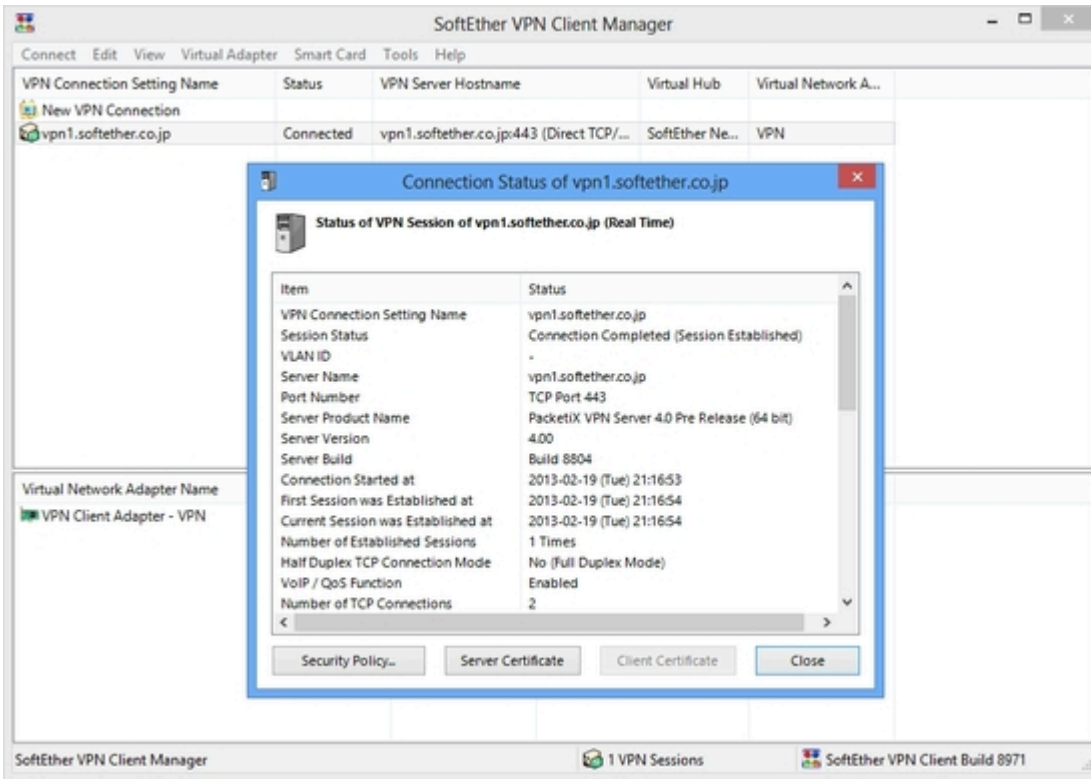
SoftEther VPN Client Manager

Connect Edit View Virtual Adapter Smart Card Tools Help

| VPN Connection Setting Name | Status | VPN Server Hostname | Virtual Hub | Virtual Network A... |
|---|---|---|---|---|
| New VPN Connection | | | | |
| vpn1.softether.co.jp | Connected | vpn1.softether.co.jp:443 (Direct TCP/... | SoftEther Ne... | VPN |

Virtual Network Adapter Name

VPN Client Adapter - VPN

Connection Status of vpn1.softether.co.jp

Status of VPN Session of vpn1.softether.co.jp (Real Time)

| Item | Status |
|---|---|
| VPN Connection Setting Name | vpn1.softether.co.jp |
| Session Status | Connection Completed (Session Established) |
| VLAN ID | - |
| Server Name | vpn1.softether.co.jp |
| Port Number | TCP Port 443 |
| Server Product Name | PacketiX VPN Server 4.0 Pre Release (64 bit) |
| Server Version | 4.00 |
| Server Build | Build 8804 |
| Connection Started at | 2013-02-19 (Tue) 21:16:53 |
| First Session was Established at | 2013-02-19 (Tue) 21:16:54 |
| Current Session was Established at | 2013-02-19 (Tue) 21:16:54 |
| Number of Established Sessions | 1 Times |
| Half Duplex TCP Connection Mode | No (Full Duplex Mode) |
| VoIP / QoS Function | Enabled |
| Number of TCP Connections | 2 |

Security Policy... Server Certificate Client Certificate Close

SoftEther VPN Client Manager 1 VPN Sessions SoftEther VPN Client Build 8971